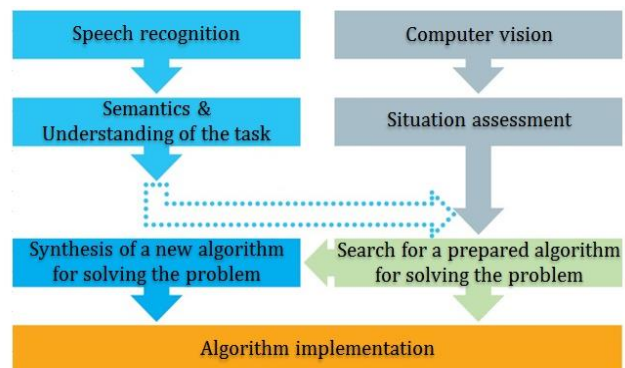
Speech recognition

Computer vision

Semantics & Understanding of the task

Situation assessment

Synthesis of a new algorithm for solving the problem

Search for a prepared algorithm for solving the problem

Algorithm implementation